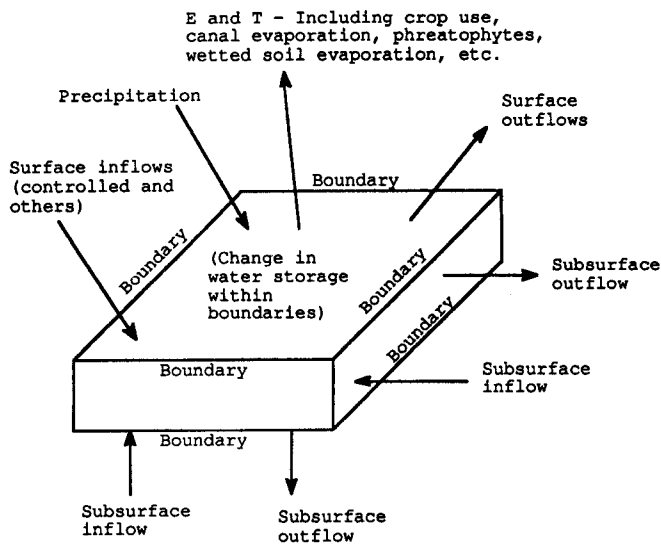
E and T - Including crop use, canal evaporation, phreatophytes, wetted soil evaporation, etc.

Precipitation

Surface outflows

Surface inflows (controlled and others)

Boundary

Boundary

(Change in water storage within boundaries)

Boundary

Subsurface outflow

Boundary

Boundary

Subsurface inflow

Boundary

Subsurface inflow

Subsurface outflow